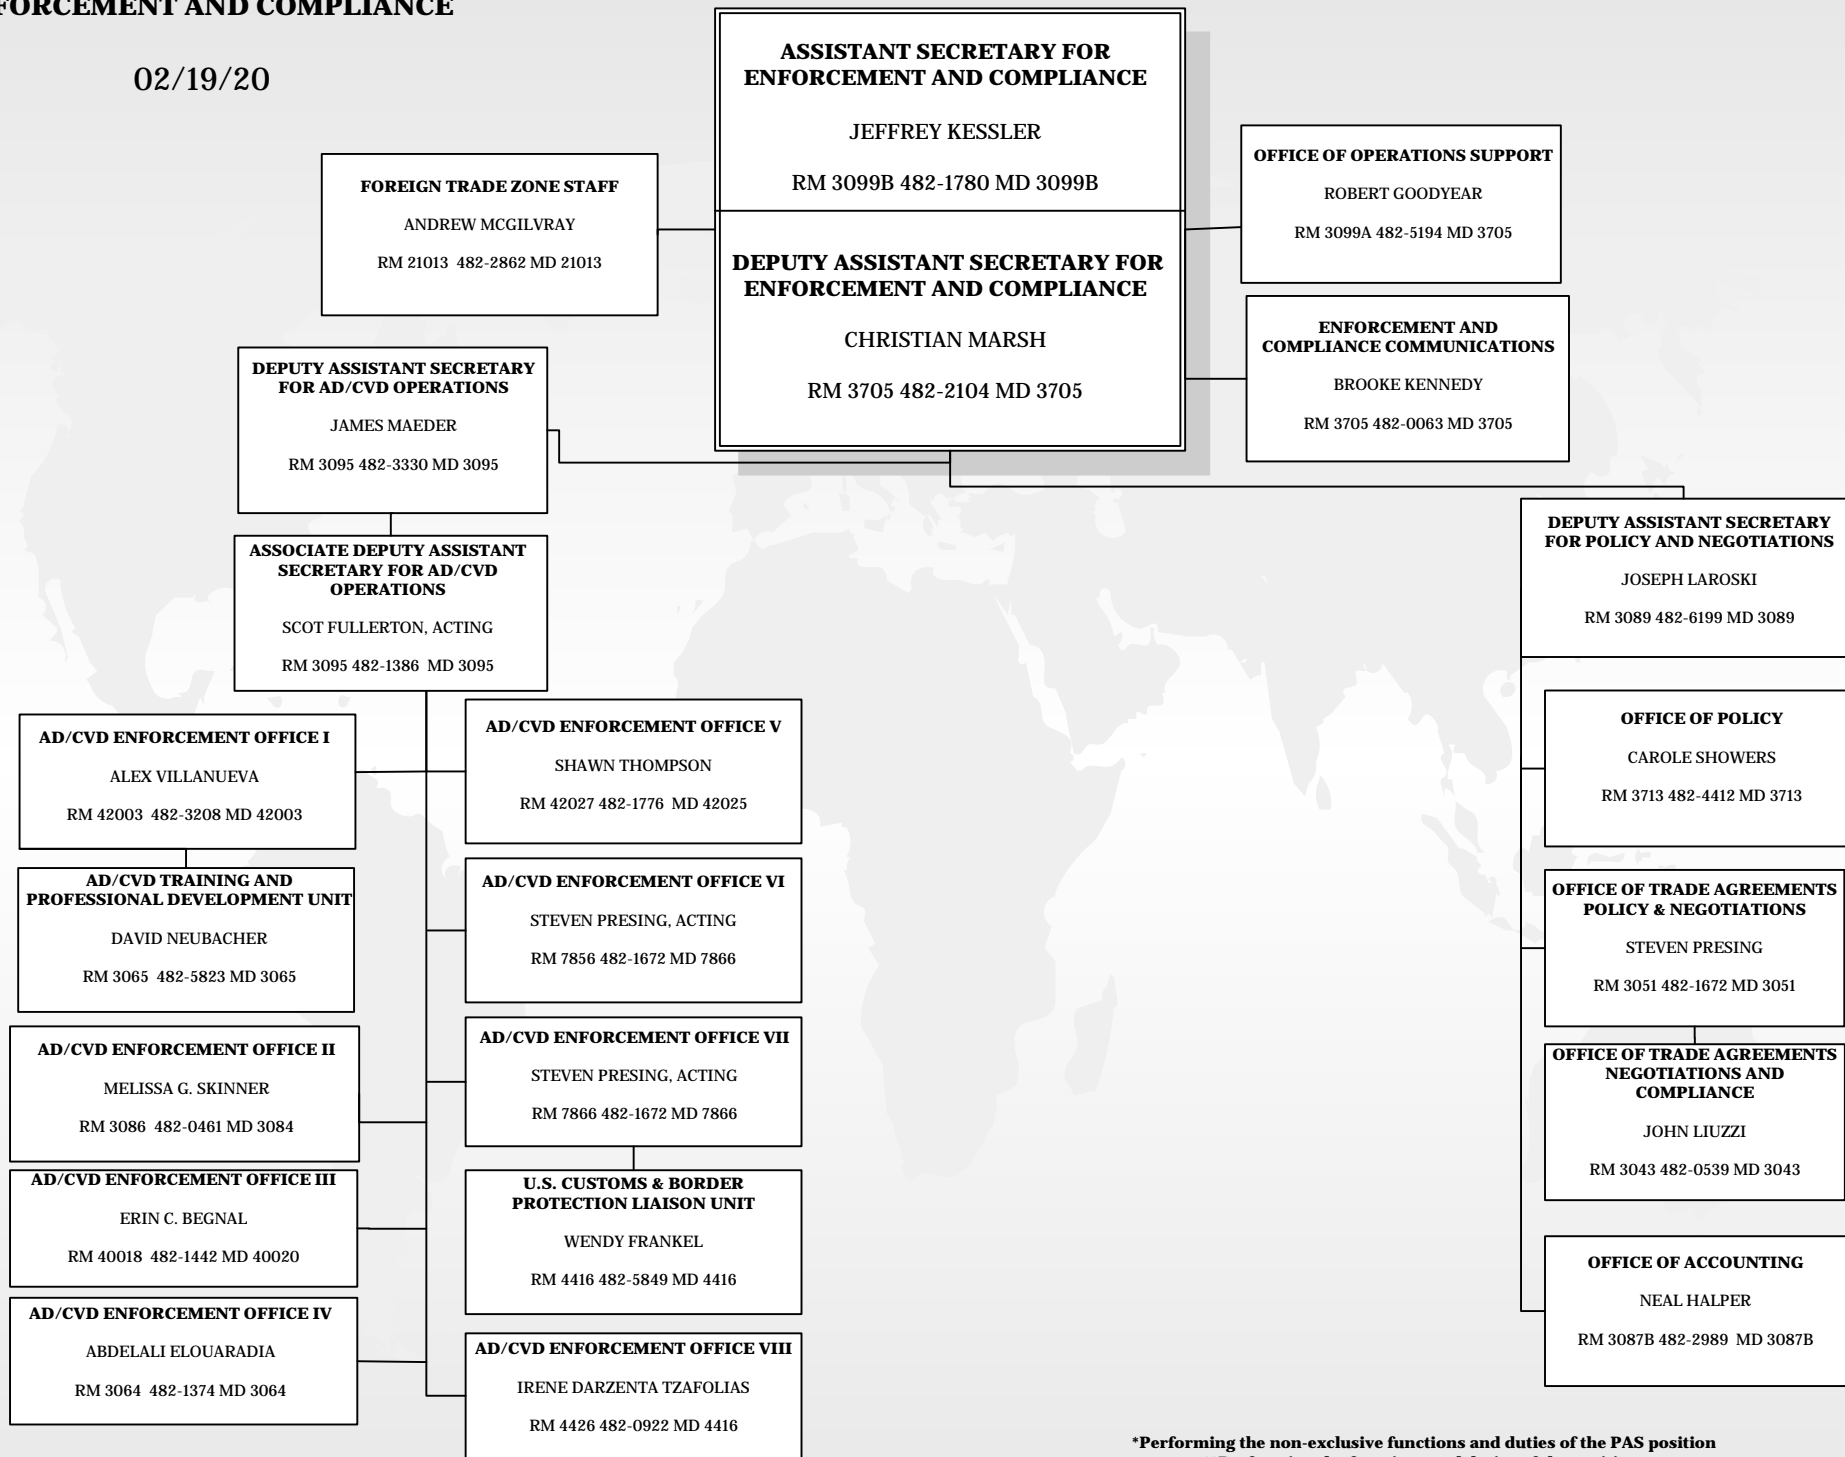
FORCEMENT AND COMPLIANCE

02/19/20

ASSISTANT SECRETARY FOR ENFORCEMENT AND COMPLIANCE

JEFFREY KESSLER

RM 3099B 482-1780 MD 3099B

DEPUTY ASSISTANT SECRETARY FOR ENFORCEMENT AND COMPLIANCE

CHRISTIAN MARSH

RM 3705 482-2104 MD 3705

FOREIGN TRADE ZONE STAFF

ANDREW MCGILVRAY

RM 21013 482-2862 MD 21013

OFFICE OF OPERATIONS SUPPORT

ROBERT GOODYEAR

RM 3099A 482-5194 MD 3705

ENFORCEMENT AND COMPLIANCE COMMUNICATIONS

BROOKE KENNEDY

RM 3705 482-0063 MD 3705

DEPUTY ASSISTANT SECRETARY FOR AD/CVD OPERATIONS

JAMES MAEDER

RM 3095 482-3330 MD 3095

ASSOCIATE DEPUTY ASSISTANT SECRETARY FOR AD/CVD OPERATIONS

SCOT FULLERTON, ACTING

RM 3095 482-1386 MD 3095

DEPUTY ASSISTANT SECRETARY FOR POLICY AND NEGOTIATIONS

JOSEPH LAROSKI

RM 3089 482-6199 MD 3089

AD/CVD ENFORCEMENT OFFICE I

ALEX VILLANUEVA

RM 42003 482-3208 MD 42003

AD/CVD ENFORCEMENT OFFICE V

SHAWN THOMPSON

RM 42027 482-1776 MD 42025

OFFICE OF POLICY

CAROLE SHOWERS

RM 3713 482-4412 MD 3713

AD/CVD TRAINING AND PROFESSIONAL DEVELOPMENT UNIT

DAVID NEUBACHER

RM 3065 482-5823 MD 3065

AD/CVD ENFORCEMENT OFFICE VI

STEVEN PRESING, ACTING

RM 7856 482-1672 MD 7866

OFFICE OF TRADE AGREEMENTS POLICY & NEGOTIATIONS

STEVEN PRESING

RM 3051 482-1672 MD 3051

AD/CVD ENFORCEMENT OFFICE II

MELISSA G. SKINNER

RM 3086 482-0461 MD 3084

AD/CVD ENFORCEMENT OFFICE VII

STEVEN PRESING, ACTING

RM 7866 482-1672 MD 7866

OFFICE OF TRADE AGREEMENTS NEGOTIATIONS AND COMPLIANCE

JOHN LIUZZI

RM 3043 482-0539 MD 3043

AD/CVD ENFORCEMENT OFFICE III

ERIN C. BEGNAL

RM 40018 482-1442 MD 40020

U.S. CUSTOMS & BORDER PROTECTION LIAISON UNIT

WENDY FRANKEL

RM 4416 482-5849 MD 4416

OFFICE OF ACCOUNTING

NEAL HALPER

RM 3087B 482-2989 MD 3087B

AD/CVD ENFORCEMENT OFFICE IV

ABDELALI ELOUARADIA

RM 3064 482-1374 MD 3064

AD/CVD ENFORCEMENT OFFICE VIII

IRENE DARZENTA TZAFOLIAS

RM 4426 482-0922 MD 4416

*Performing the non-exclusive functions and duties of the PAS position